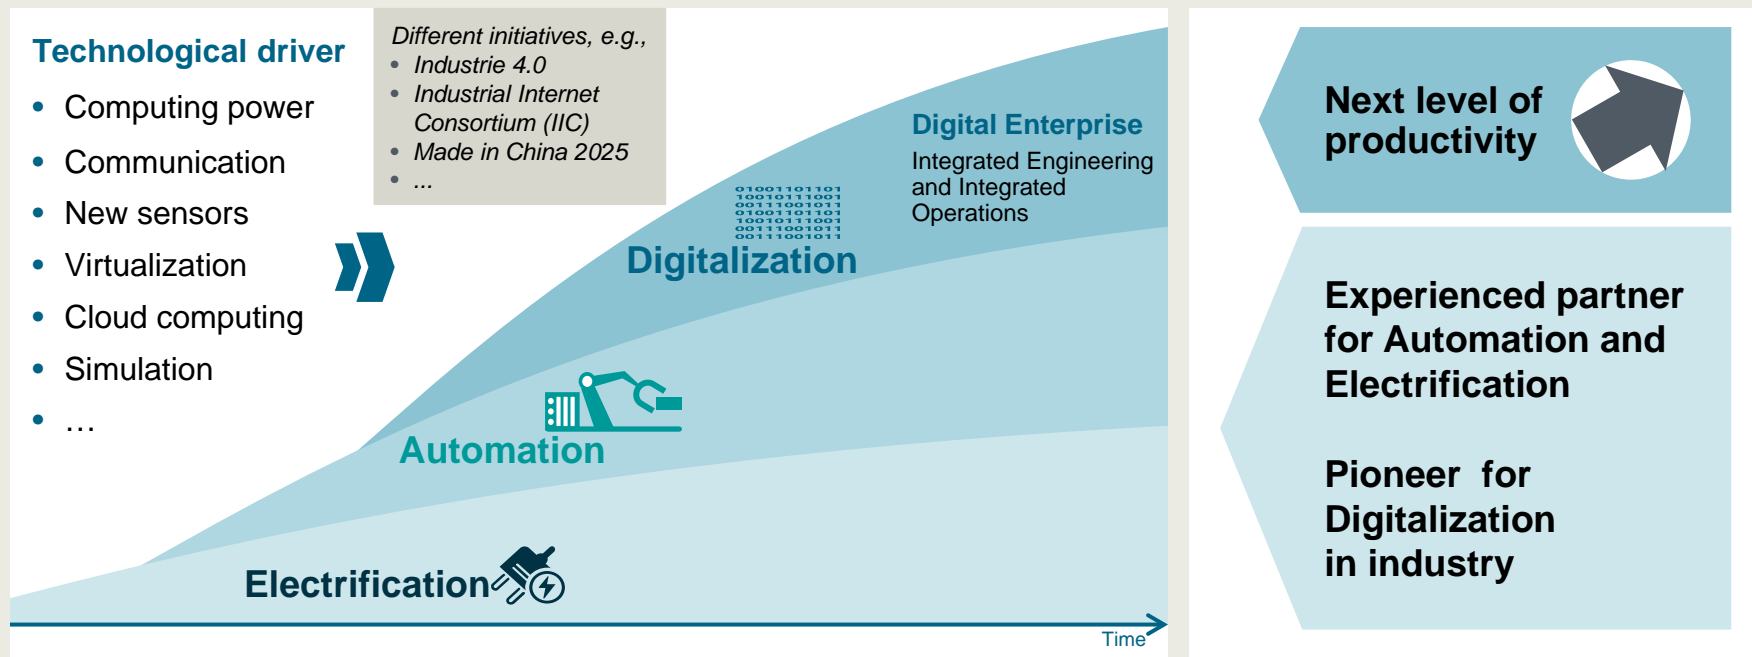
Technological driver
- Computing power
- Communication
- New sensors
- Virtualization
- Cloud computing
- Simulation
- …

Different initiatives, e.g.,
- Industrie 4.0
- Industrial Internet Consortium (IIC)
- Made in China 2025
- ...

Digital Enterprise
Integrated Engineering and Integrated Operations

01001101101
10010111001
00111001011
01001101101
10010111001
00111001011
00111001011

Digitalization

Automation

Electrification

Time

Next level of productivity

Experienced partner for Automation and Electrification

Pioneer for Digitalization in industry